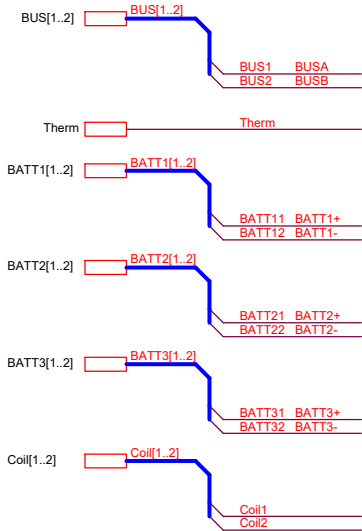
BUS[1..2]
BUS[1..2]
BUS1 BUSA
BUS2 BUSB

Therm
Therm

BATT1[1..2]
BATT1[1..2]
BATT11 BATT1+
BATT12 BATT1-

BATT2[1..2]
BATT2[1..2]
BATT21 BATT2+
BATT22 BATT2-

BATT3[1..2]
BATT3[1..2]
BATT31 BATT3+
BATT32 BATT3-

Coil[1..2]
Coil[1..2]
Coil1
Coil2